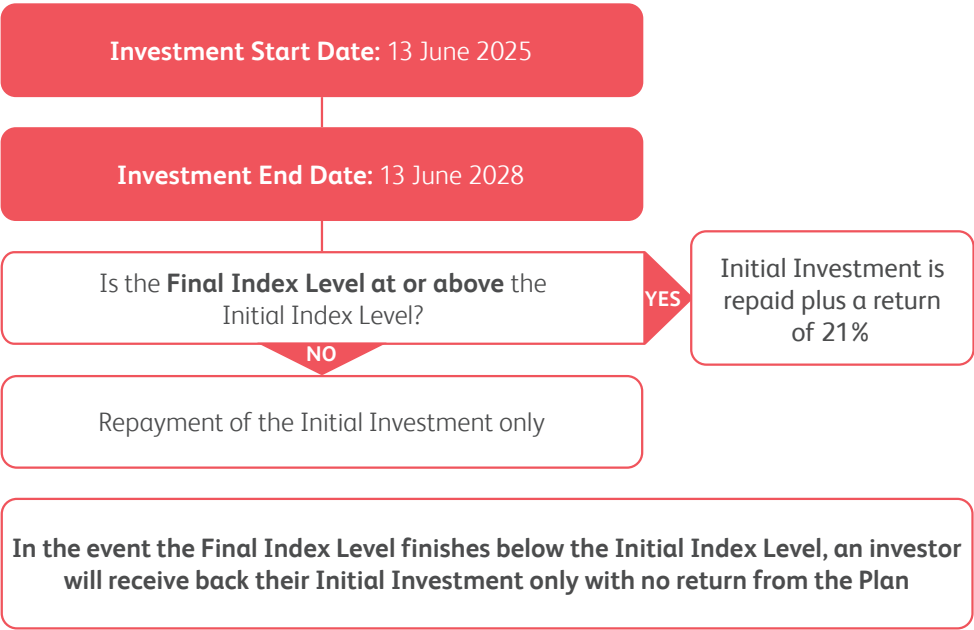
**Investment Start Date:** 13 June 2025

**Investment End Date:** 13 June 2028

Is the **Final Index Level at or above** the Initial Index Level?

YES

Initial Investment is repaid plus a return of 21%

NO

Repayment of the Initial Investment only

**In the event the Final Index Level finishes below the Initial Index Level, an investor will receive back their Initial Investment only with no return from the Plan**